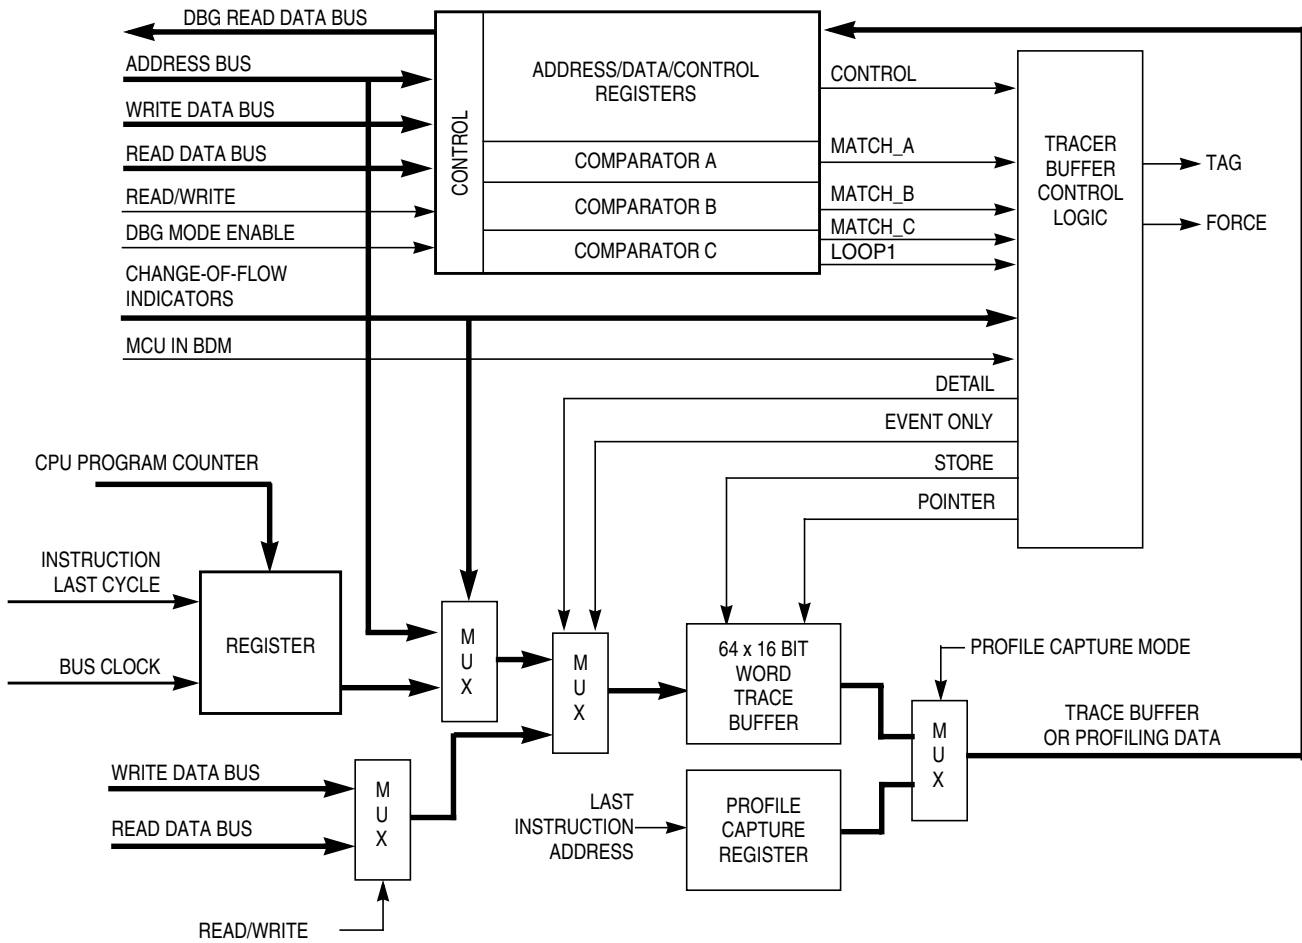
DBG READ DATA BUS
ADDRESS BUS
WRITE DATA BUS
READ DATA BUS
READ/WRITE
DBG MODE ENABLE
CHANGE-OF-FLOW INDICATORS
MCU IN BDM

CONTROL

ADDRESS/DATA/CONTROL REGISTERS
COMPARATOR A
COMPARATOR B
COMPARATOR C

CONTROL
MATCH_A
MATCH_B
MATCH_C
LOOP1

TRACER BUFFER CONTROL LOGIC

TAG
FORCE

DETAIL
EVENT ONLY
STORE
POINTER

CPU PROGRAM COUNTER
INSTRUCTION LAST CYCLE
BUS CLOCK
REGISTER

M U X
M U X

64 x 16 BIT WORD TRACE BUFFER

PROFILE CAPTURE MODE
M U X
TRACE BUFFER OR PROFILING DATA

WRITE DATA BUS
READ DATA BUS
M U X
READ/WRITE

LAST INSTRUCTION ADDRESS
PROFILE CAPTURE REGISTER